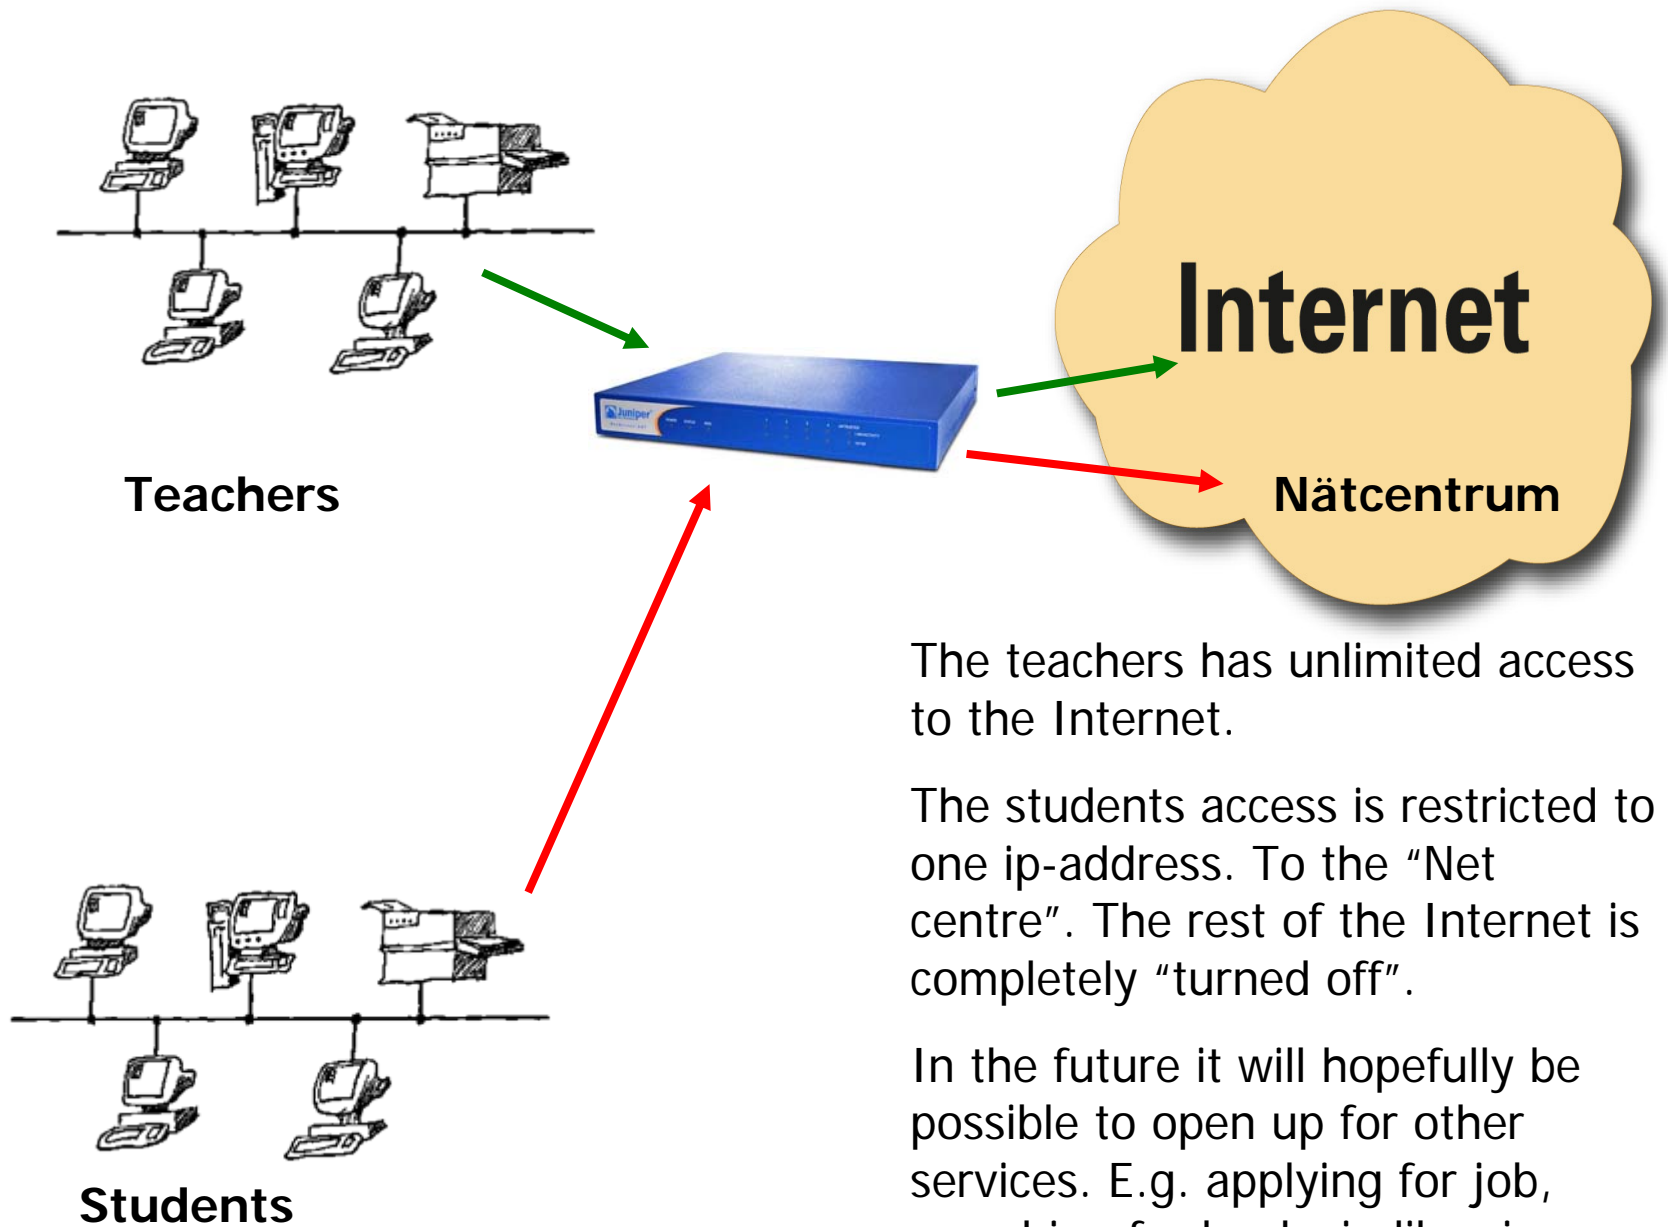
Internet

Juniper

Teachers

Nätcentrum

The teachers has unlimited access to the Internet.

The students access is restricted to one ip-address. To the “Net centre”. The rest of the Internet is completely “turned off”.

In the future it will hopefully be possible to open up for other services. E.g. applying for job, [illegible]

Students